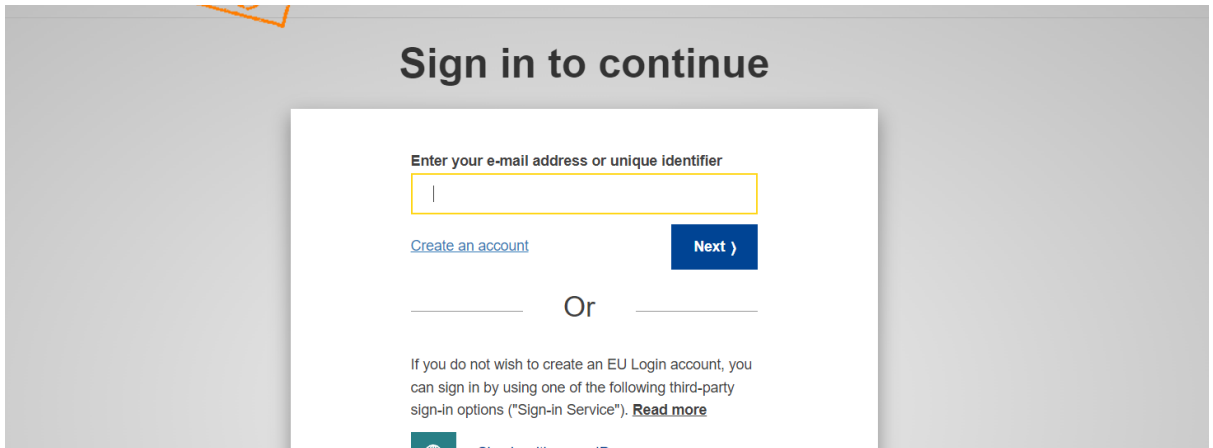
Sign in to continue

Enter your e-mail address or unique identifier

Create an account

Next ⟩

Or

If you do not wish to create an EU Login account, you can sign in by using one of the following third-party sign-in options ("Sign-in Service"). Read more

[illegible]